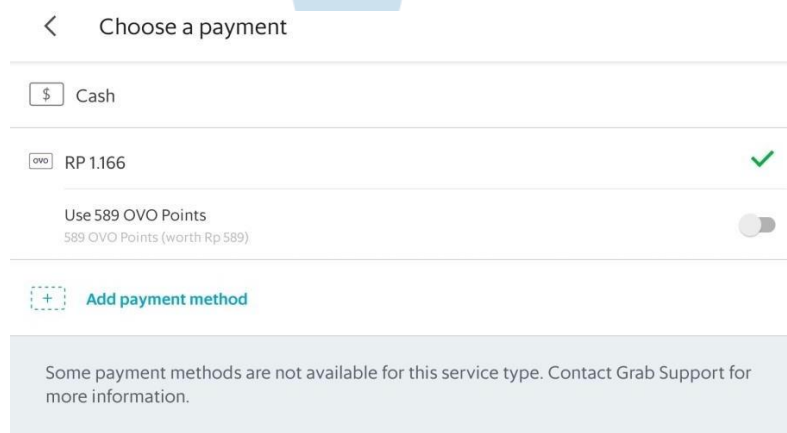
<

Choose a payment

$ Cash

ovo RP 1.166

Use 589 OVO Points
589 OVO Points (worth Rp 589)

+ Add payment method

Some payment methods are not available for this service type. Contact Grab Support for more information.